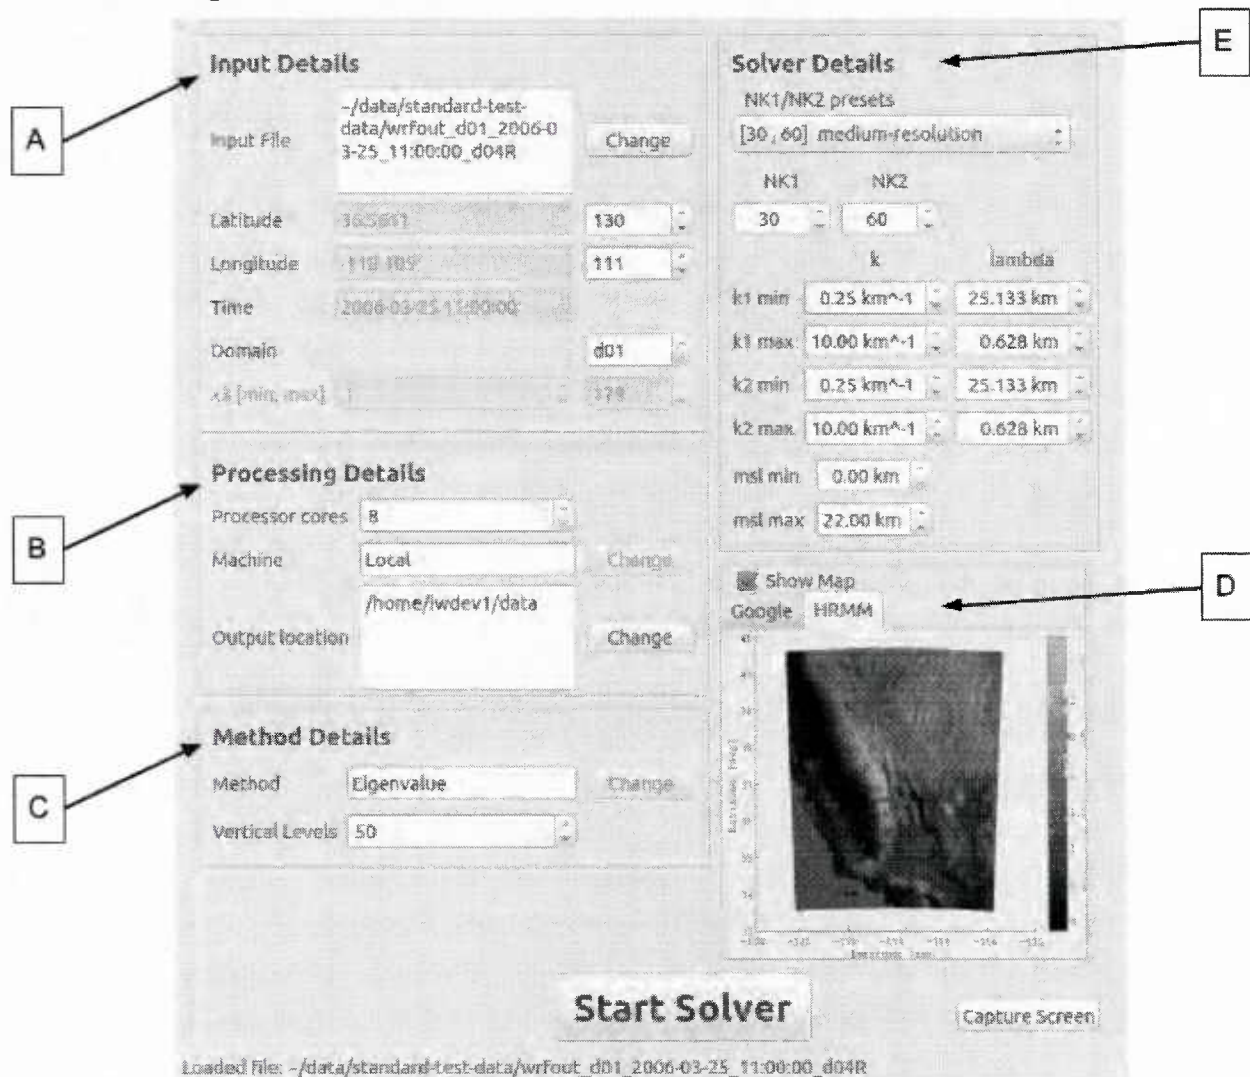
Input Details

A

Input File ~/data/standard-test-data/wrfout_d01_2006-03-25_11:00:00_d04R Change

Latitude 36.5691 130

Longitude -118.189 111

Time 2006-03-25 11:00:00

Domain d01

x3 [min, max] 1 178

Processing Details

B

Processor cores 8

Machine Local Change

Output location /home/iwdev1/data Change

Method Details

C

Method Eigenvalue Change

Vertical Levels 50

Solver Details

E

NK1/NK2 presets

[30 , 60] medium-resolution

NK1 NK2

30 60

k lambda

k1 min 0.25 km^-1 25.133 km

k1 max 10.00 km^-1 0.628 km

k2 min 0.25 km^-1 25.133 km

k2 max 10.00 km^-1 0.628 km

msl min 0.00 km

msl max 22.00 km

Show Map

D

Google HRMM

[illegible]

Start Solver

Capture Screen

Loaded File: ~/data/standard-test-data/wrfout_d01_2006-03-25_11:00:00_d04R